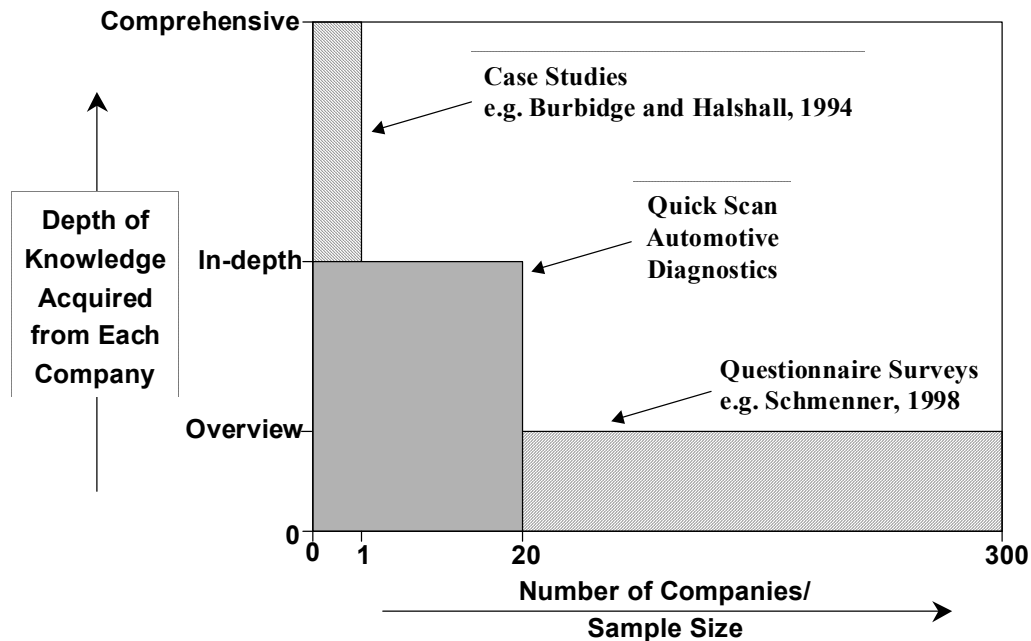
Comprehensive

Case Studies
e.g. Burbidge and Halshall, 1994

Depth of Knowledge Acquired from Each Company

Quick Scan Automotive Diagnostics

In-depth

Questionnaire Surveys
e.g. Schmenner, 1998

Overview

0

0 1 20 300

Number of Companies/ Sample Size